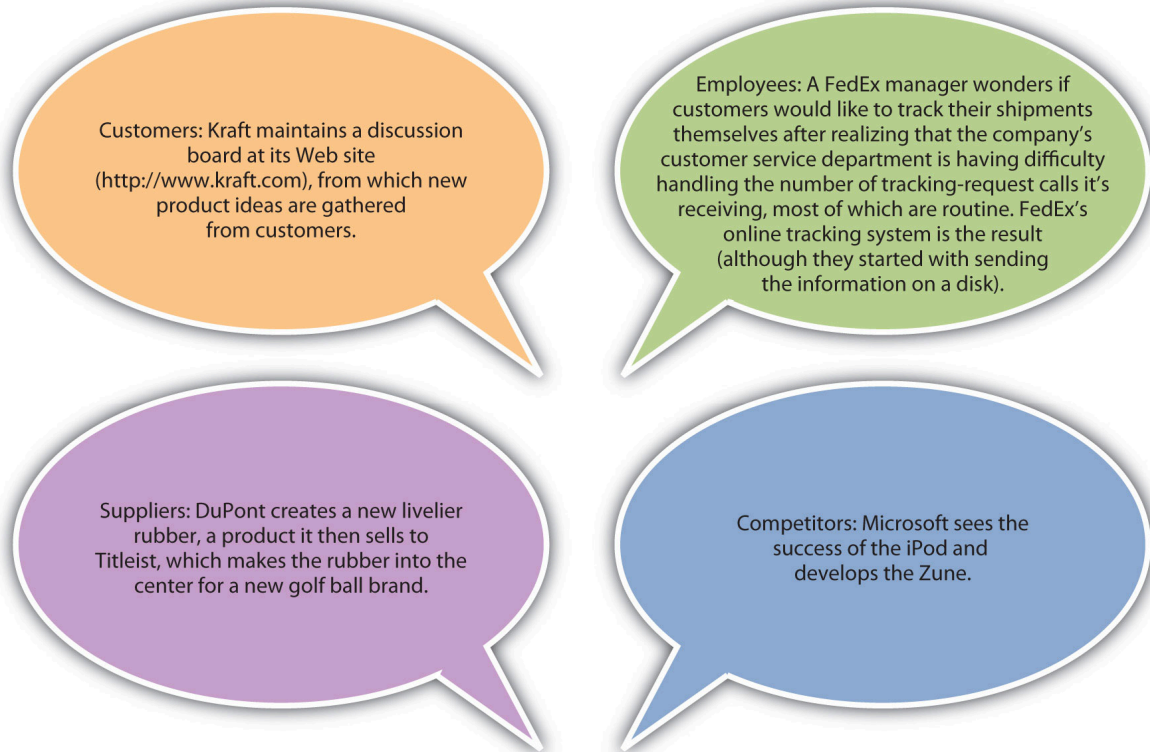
Customers: Kraft maintains a discussion board at its Web site (http://www.kraft.com), from which new product ideas are gathered from customers.

Employees: A FedEx manager wonders if customers would like to track their shipments themselves after realizing that the company's customer service department is having difficulty handling the number of tracking-request calls it's receiving, most of which are routine. FedEx's online tracking system is the result (although they started with sending the information on a disk).

Suppliers: DuPont creates a new livelier rubber, a product it then sells to Titleist, which makes the rubber into the center for a new golf ball brand.

Competitors: Microsoft sees the success of the iPod and develops the Zune.